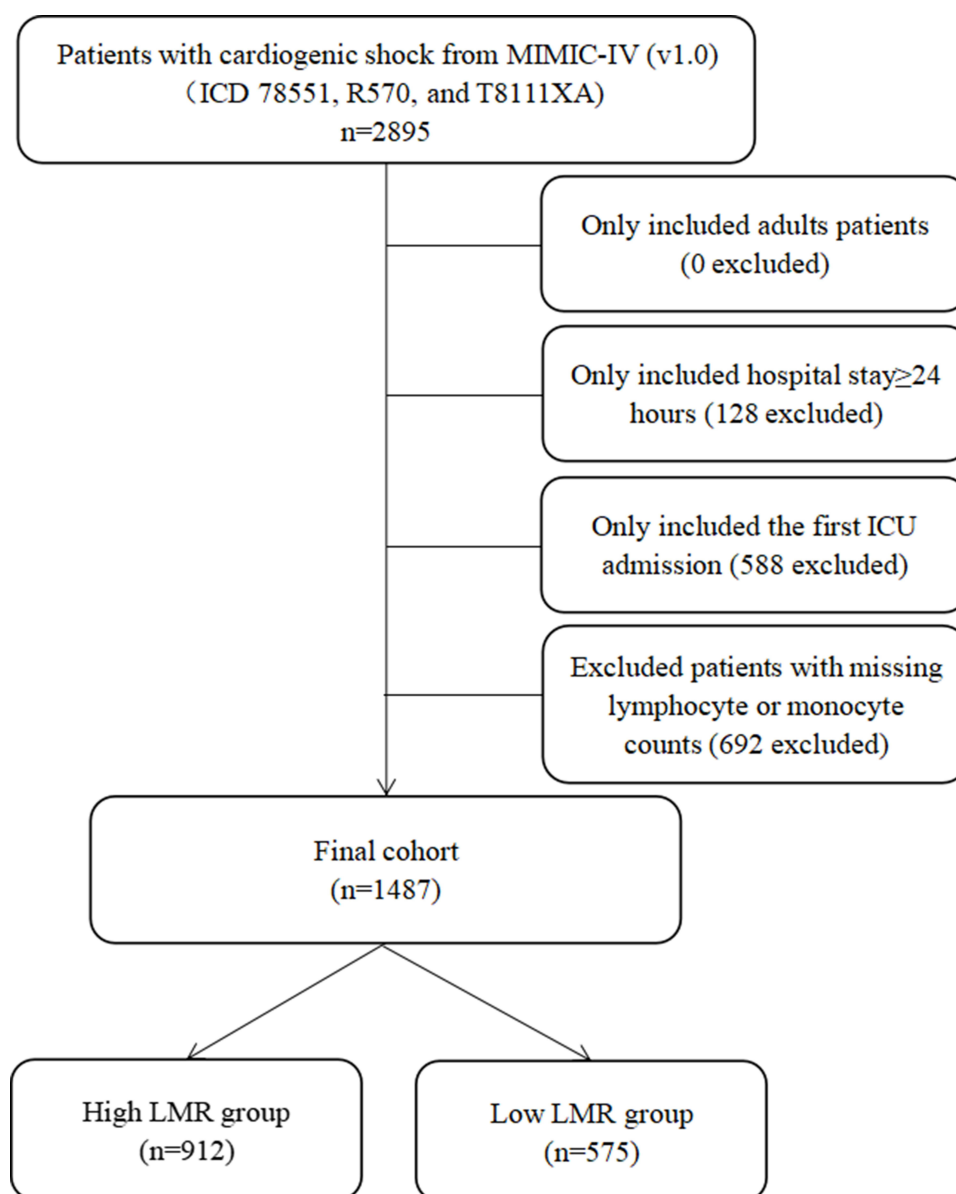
Patients with cardiogenic shock from MIMIC-IV (v1.0)
（ICD 78551, R570, and T8111XA)
n=2895

Only included adults patients
(0 excluded)

Only included hospital stay≥24 hours (128 excluded)

Only included the first ICU admission (588 excluded)

Excluded patients with missing lymphocyte or monocyte counts (692 excluded)

Final cohort
(n=1487)

High LMR group
(n=912)

Low LMR group
(n=575)